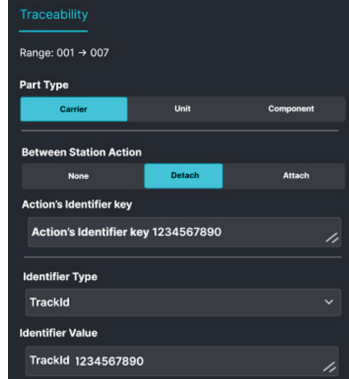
Traceability

Range: 001 → 007

Part Type

Carrier
Unit
Component

Between Station Action

None
Detach
Attach

Action's Identifier key

Action's Identifier key 1234567890

Identifier Type

TrackId

Identifier Value

TrackId 1234567890